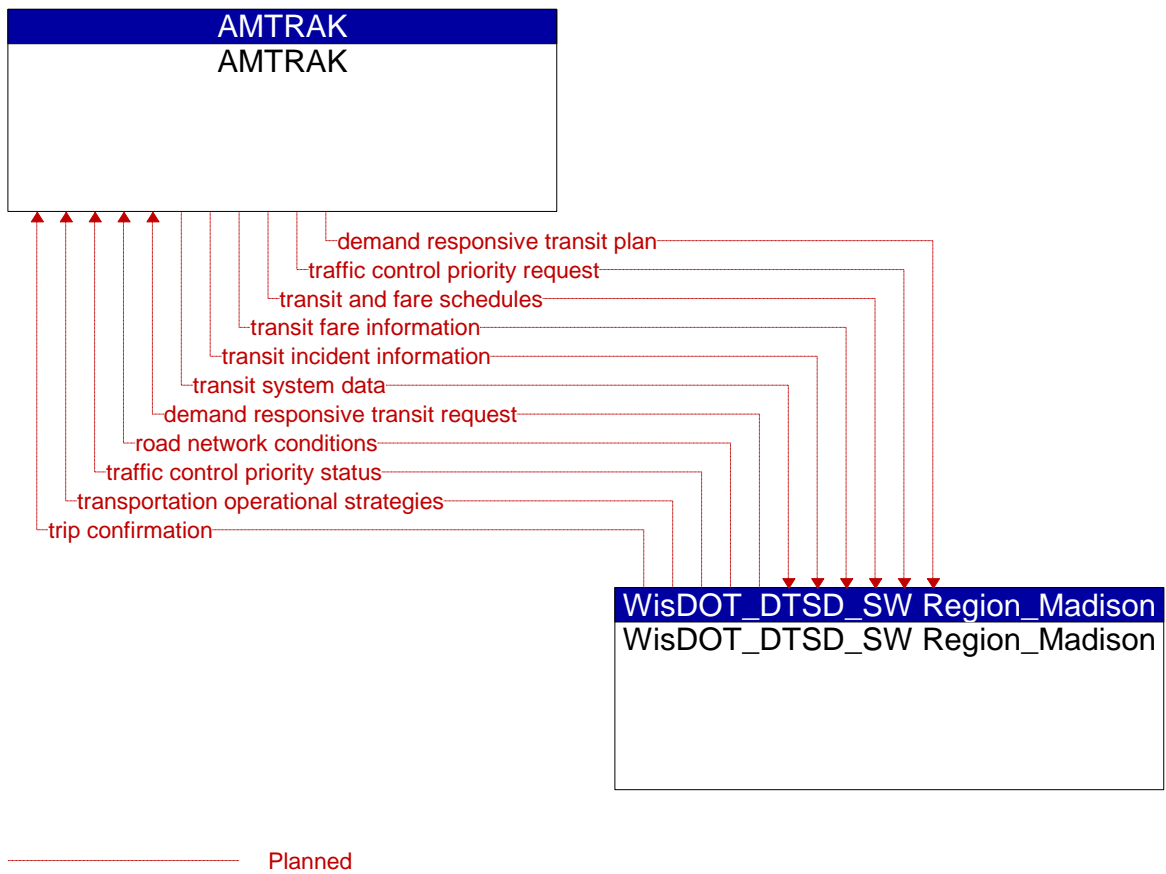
AMTRAK
AMTRAK

demand responsive transit plan
traffic control priority request
transit and fare schedules
transit fare information
transit incident information
transit system data
demand responsive transit request
road network conditions
traffic control priority status
transportation operational strategies
trip confirmation

WisDOT_DTSD_SW Region_Madison
WisDOT_DTSD_SW Region_Madison

Planned